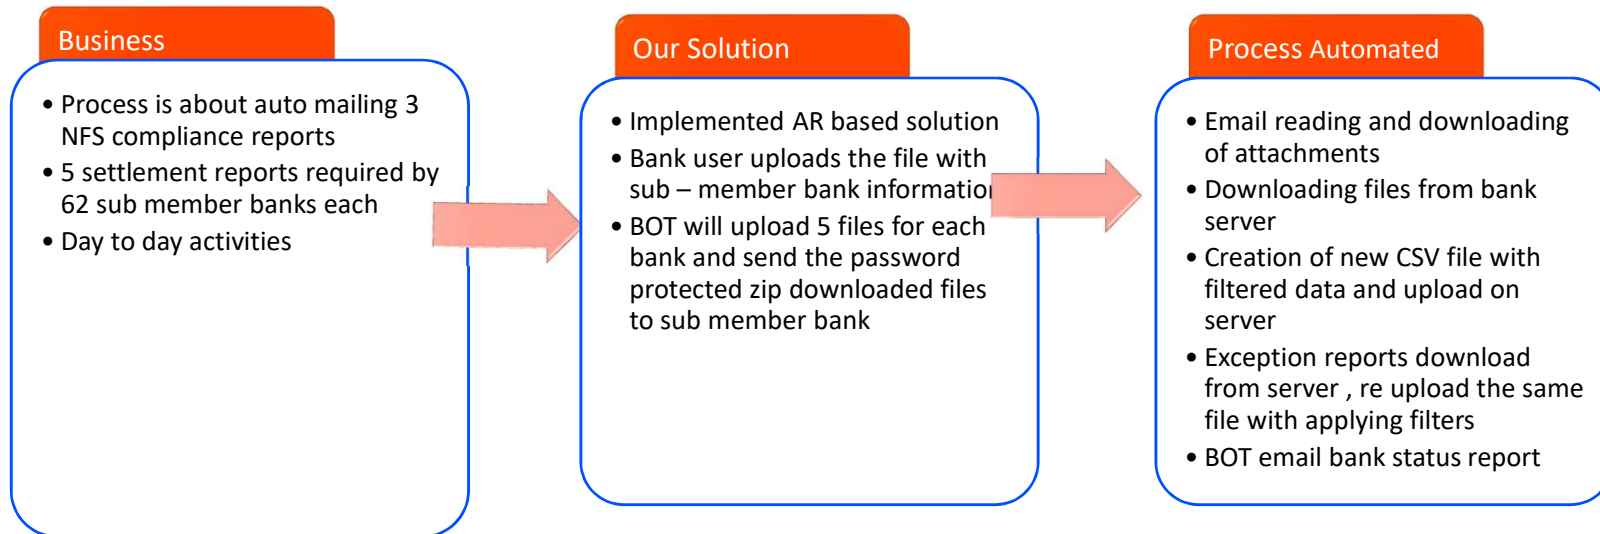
Business

• Process is about auto mailing 3 NFS compliance reports
• 5 settlement reports required by 62 sub member banks each
• Day to day activities

Our Solution

• Implemented AR based solution
• Bank user uploads the file with sub – member bank informatio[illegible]
• BOT will upload 5 files for each bank and send the password protected zip downloaded files to sub member bank

Process Automated

• Email reading and downloading of attachments
• Downloading files from bank server
• Creation of new CSV file with filtered data and upload on server
• Exception reports download from server , re upload the same file with applying filters
• BOT email bank status report